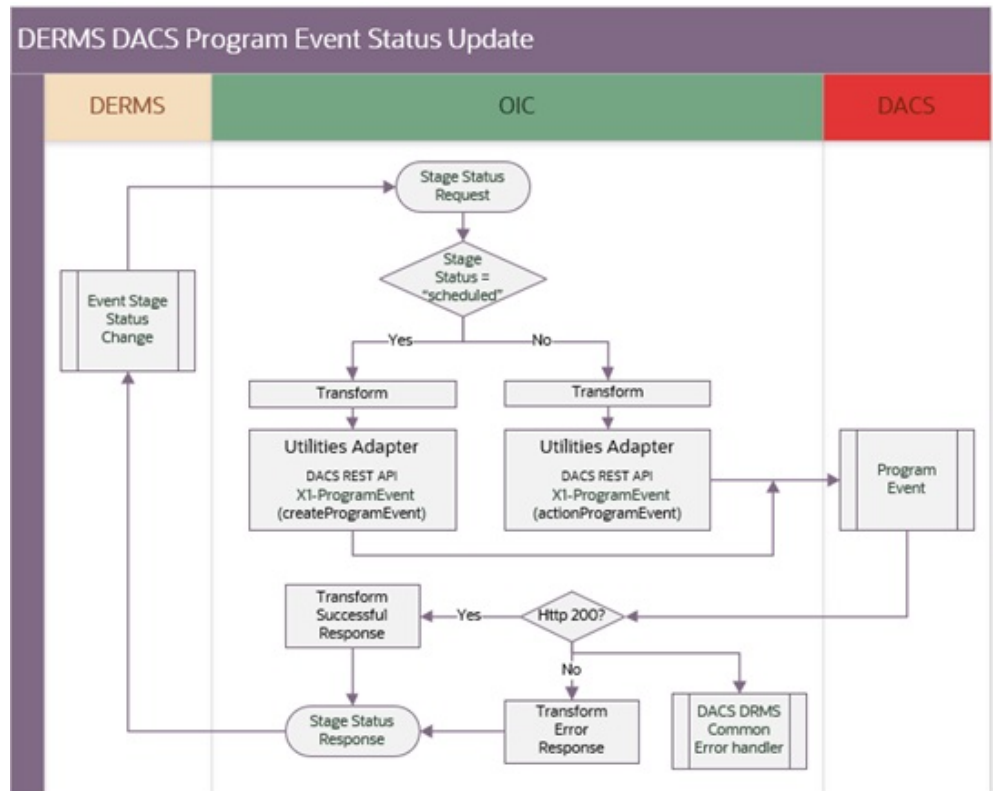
DERMS DACS Program Event Status Update

DERMS

OIC

DACS

Stage Status Request

Stage Status = "scheduled"

Event Stage Status Change

Yes

No

Transform

Transform

Utilities Adapter
DACS REST API
X1-ProgramEvent
(createProgramEvent)

Utilities Adapter
DACS REST API
X1-ProgramEvent
(actionProgramEvent)

Program Event

Transform Successful Response

Yes

Http 200?

No

Stage Status Response

Transform Error Response

DACS DRMS Common Error handler